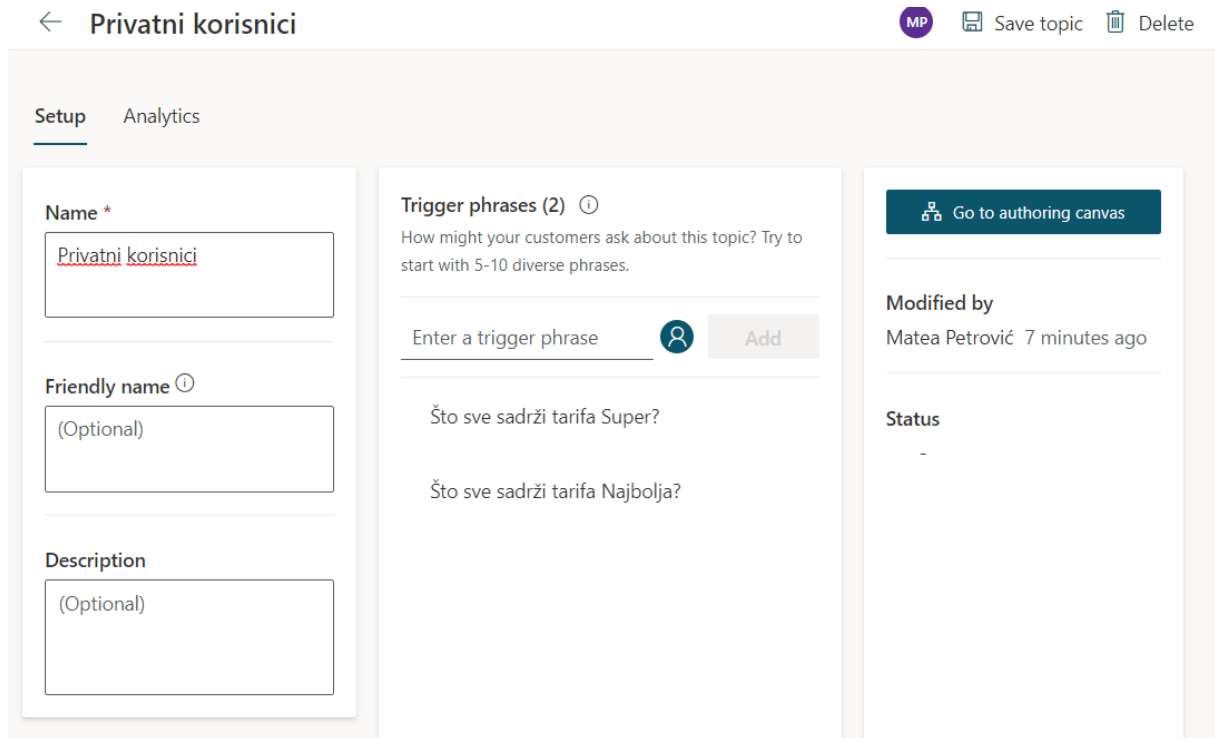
← Privatni korisnici

MP Save topic Delete

Setup Analytics

Name *

Privatni korisnici

Friendly name ⓘ

(Optional)

Description

(Optional)

Trigger phrases (2) ⓘ

How might your customers ask about this topic? Try to start with 5-10 diverse phrases.

Enter a trigger phrase

Add

Što sve sadrži tarifa Super?

Što sve sadrži tarifa Najbolja?

Go to authoring canvas

Modified by

Matea Petrović 7 minutes ago

Status

-